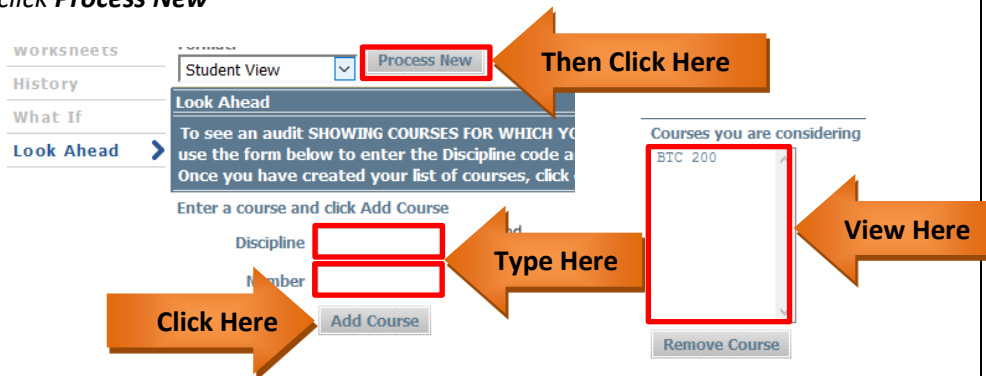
click **Process New**

Worksheets
History
What If
Look Ahead

Format:
Student View
Process New
Then Click Here

Look Ahead
To see an audit SHOWING COURSES FOR WHICH YO use the form below to enter the Discipline code a Once you have created your list of courses, click

Enter a course and click Add Course
Discipline
Number
Type Here
Click Here
Add Course

Courses you are considering
BTC 200
View Here
Remove Course